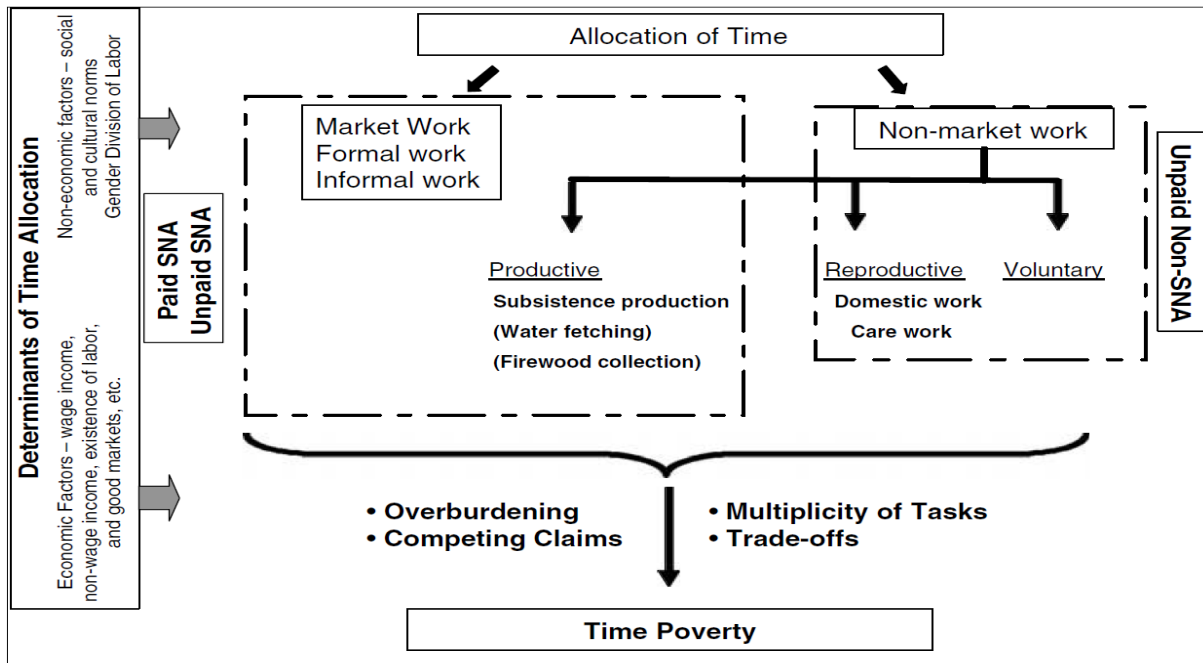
Determinants of Time Allocation

Non-economic factors – social and cultural norms Gender Division of Labor

Economic Factors – wage income, non-wage income, existence of labor, and good markets, etc.

Paid SNA
Unpaid SNA

Allocation of Time

Market Work
Formal work
Informal work

Non-market work

Unpaid Non-SNA

Productive
Subsistence production
(Water fetching)
(Firewood collection)

Reproductive
Domestic work
Care work

Voluntary

• Overburdening
• Competing Claims

• Multiplicity of Tasks
• Trade-offs

Time Poverty